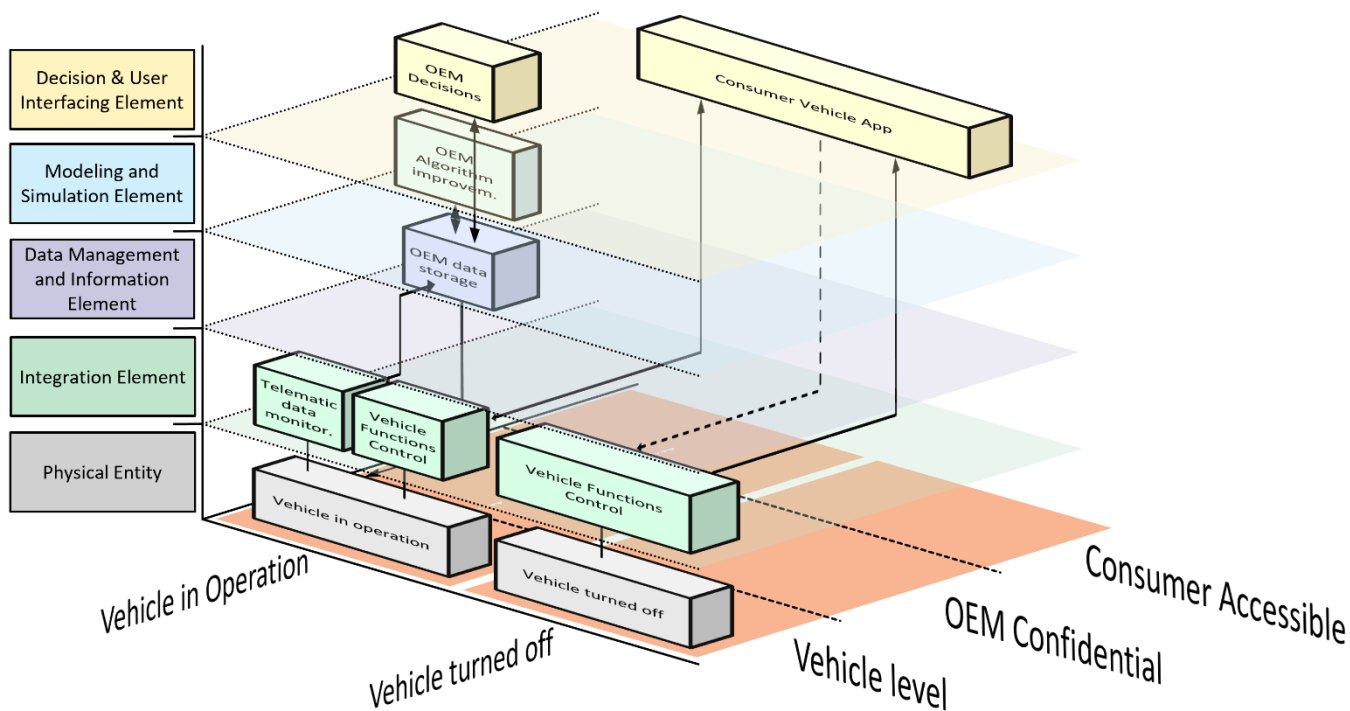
Decision & User Interfacing Element

Modeling and Simulation Element

Data Management and Information Element

Integration Element

Physical Entity

OEM Decisions

OEM Algorithm improvem.

OEM data storage

Consumer Vehicle App

Telematic data monitor.

Vehicle Functions Control

Vehicle Functions Control

Vehicle in operation

Vehicle turned off

Vehicle in Operation

Vehicle turned off

Vehicle level

OEM Confidential

Consumer Accessible